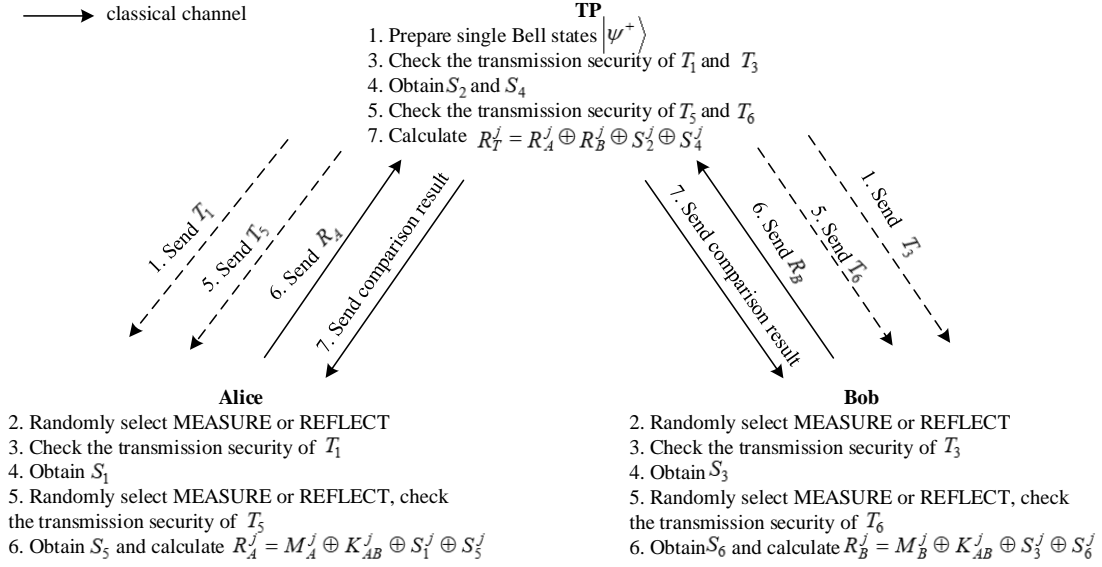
classical channel

TP
1. Prepare single Bell states $|\psi^+\rangle$
3. Check the transmission security of $T_1$ and $T_3$
4. Obtain $S_2$ and $S_4$
5. Check the transmission security of $T_5$ and $T_6$
7. Calculate $R_T^j = R_A^j \oplus R_B^j \oplus S_2^j \oplus S_4^j$

1. Send $T_1$
5. Send $T_5$
6. Send $R_A$
7. Send comparison result
7. Send comparison result
6. Send $R_B$
5. Send $T_6$
1. Send $T_3$

Alice
2. Randomly select MEASURE or REFLECT
3. Check the transmission security of $T_1$
4. Obtain $S_1$
5. Randomly select MEASURE or REFLECT, check the transmission security of $T_5$
6. Obtain $S_5$ and calculate $R_A^j = M_A^j \oplus K_{AB}^j \oplus S_1^j \oplus S_5^j$

Bob
2. Randomly select MEASURE or REFLECT
3. Check the transmission security of $T_3$
4. Obtain $S_3$
5. Randomly select MEASURE or REFLECT, check the transmission security of $T_6$
6. Obtain $S_6$ and calculate $R_B^j = M_B^j \oplus K_{AB}^j \oplus S_3^j \oplus S_6^j$